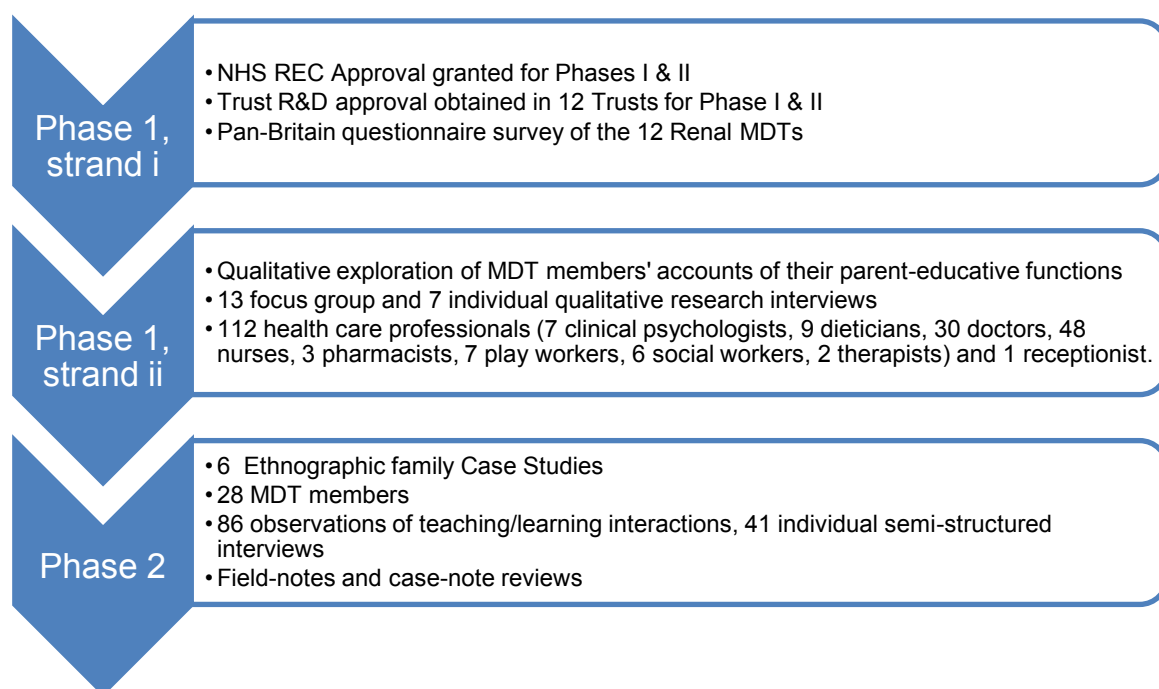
Phase 1, strand i

• NHS REC Approval granted for Phases I & II
• Trust R&D approval obtained in 12 Trusts for Phase I & II
• Pan-Britain questionnaire survey of the 12 Renal MDTs

Phase 1, strand ii

• Qualitative exploration of MDT members' accounts of their parent-educative functions
• 13 focus group and 7 individual qualitative research interviews
• 112 health care professionals (7 clinical psychologists, 9 dieticians, 30 doctors, 48 nurses, 3 pharmacists, 7 play workers, 6 social workers, 2 therapists) and 1 receptionist.

Phase 2

• 6 Ethnographic family Case Studies
• 28 MDT members
• 86 observations of teaching/learning interactions, 41 individual semi-structured interviews
• Field-notes and case-note reviews